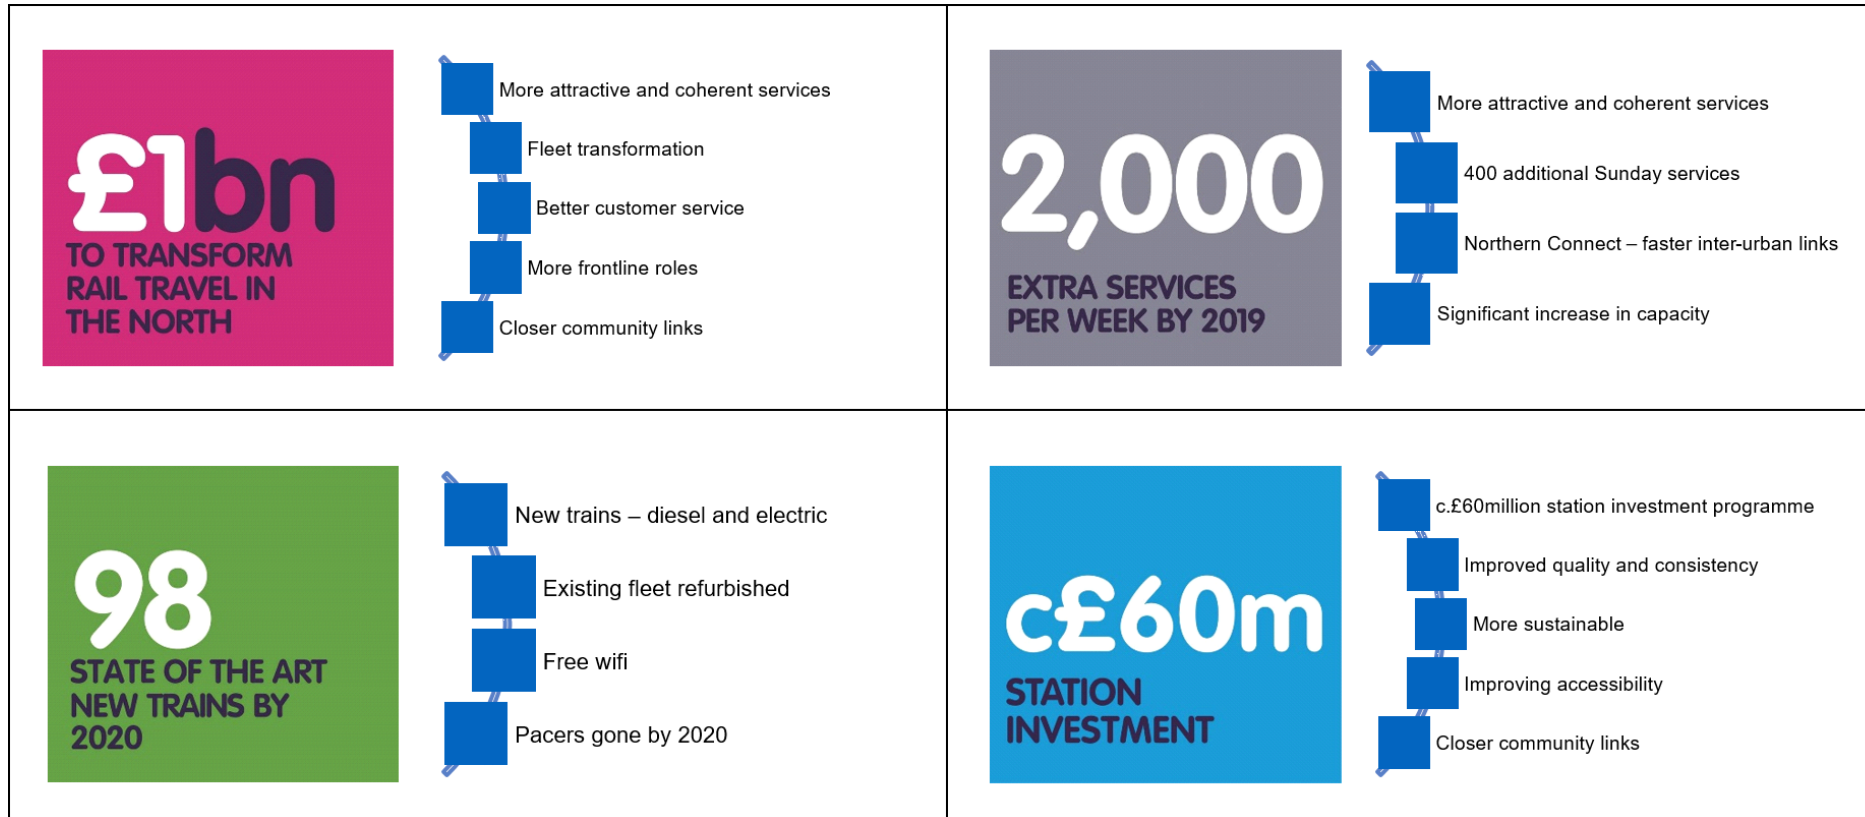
£1bn
TO TRANSFORM RAIL TRAVEL IN THE NORTH

More attractive and coherent services
Fleet transformation
Better customer service
More frontline roles
Closer community links

2,000
EXTRA SERVICES PER WEEK BY 2019

More attractive and coherent services
400 additional Sunday services
Northern Connect – faster inter-urban links
Significant increase in capacity

98
STATE OF THE ART NEW TRAINS BY 2020

New trains – diesel and electric
Existing fleet refurbished
Free wifi
Pacers gone by 2020

c£60m
STATION INVESTMENT

c.£60million station investment programme
Improved quality and consistency
More sustainable
Improving accessibility
Closer community links